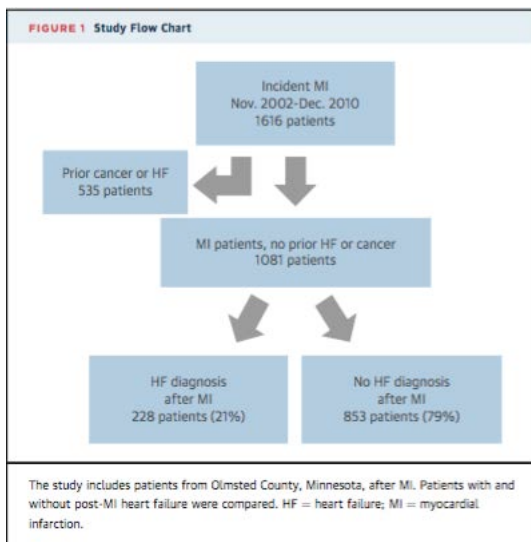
FIGURE 1 Study Flow Chart

Incident MI
Nov. 2002-Dec. 2010
1616 patients

Prior cancer or HF
535 patients

MI patients, no prior HF or cancer
1081 patients

HF diagnosis
after MI
228 patients (21%)

No HF diagnosis
after MI
853 patients (79%)

The study includes patients from Olmsted County, Minnesota, after MI. Patients with and without post-MI heart failure were compared. HF = heart failure; MI = myocardial infarction.